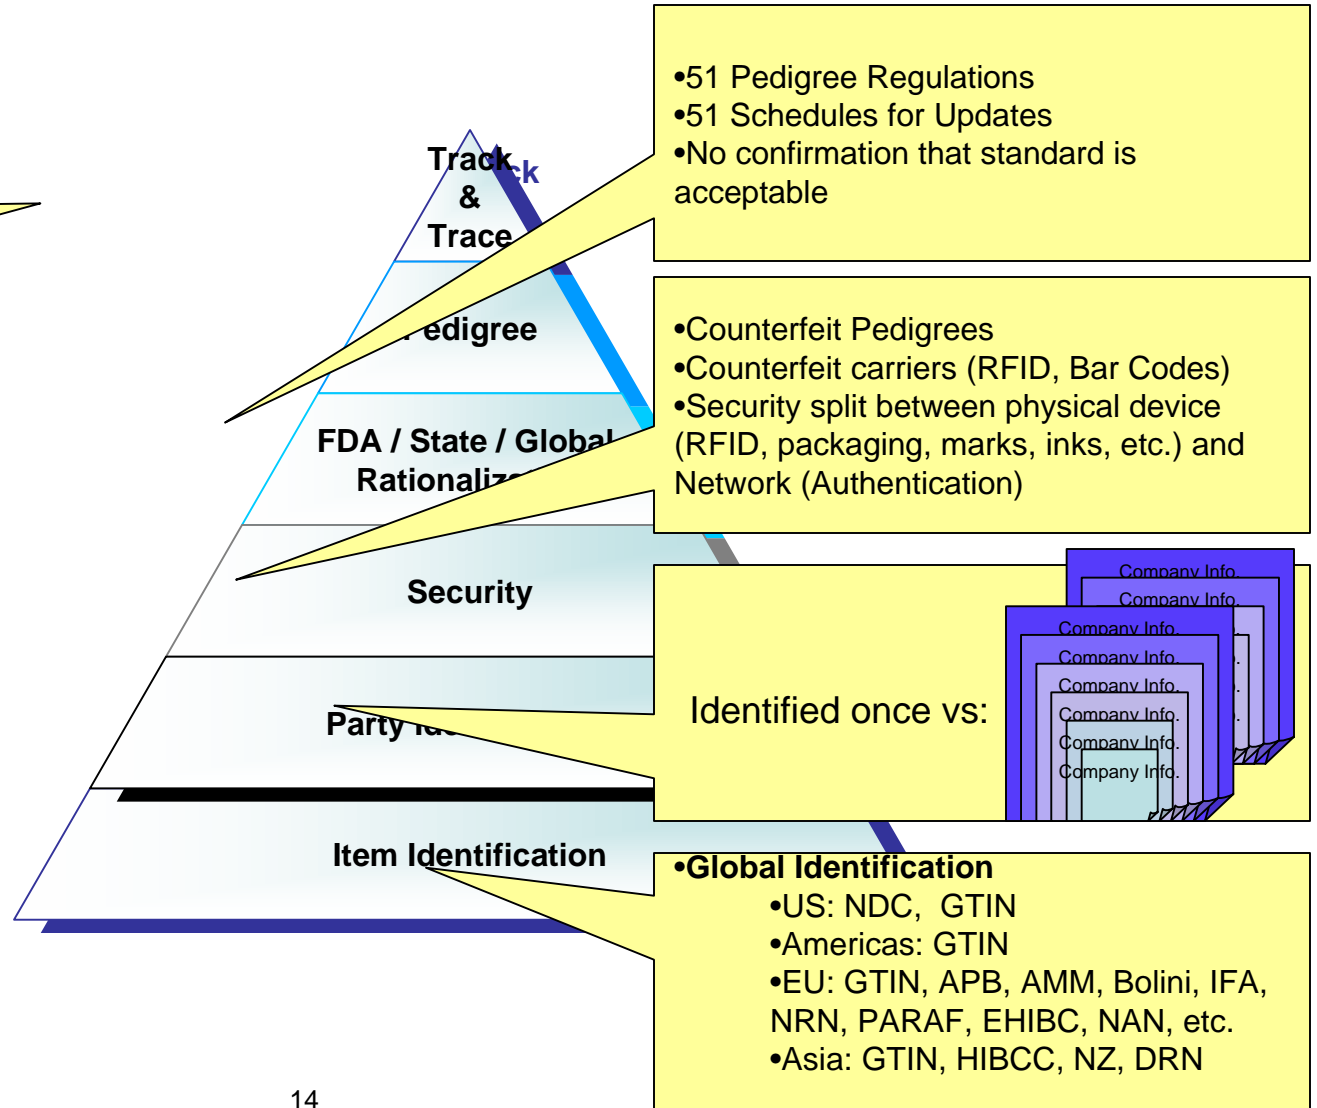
Track
&
Trace

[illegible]edigree

FDA / State / Global
Rationaliz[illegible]

Security

Party Id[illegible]

Item Identification

•51 Pedigree Regulations
•51 Schedules for Updates
•No confirmation that standard is acceptable

•Counterfeit Pedigrees
•Counterfeit carriers (RFID, Bar Codes)
•Security split between physical device (RFID, packaging, marks, inks, etc.) and Network (Authentication)

Identified once vs:

Company Info.
Company Info.
Company Info.
Company Info.
Company Info.
Company Info.
Company Info.
Company Info.

•Global Identification
•US: NDC, GTIN
•Americas: GTIN
•EU: GTIN, APB, AMM, Bolini, IFA, NRN, PARAF, EHIBC, NAN, etc.
•Asia: GTIN, HIBCC, NZ, DRN

14